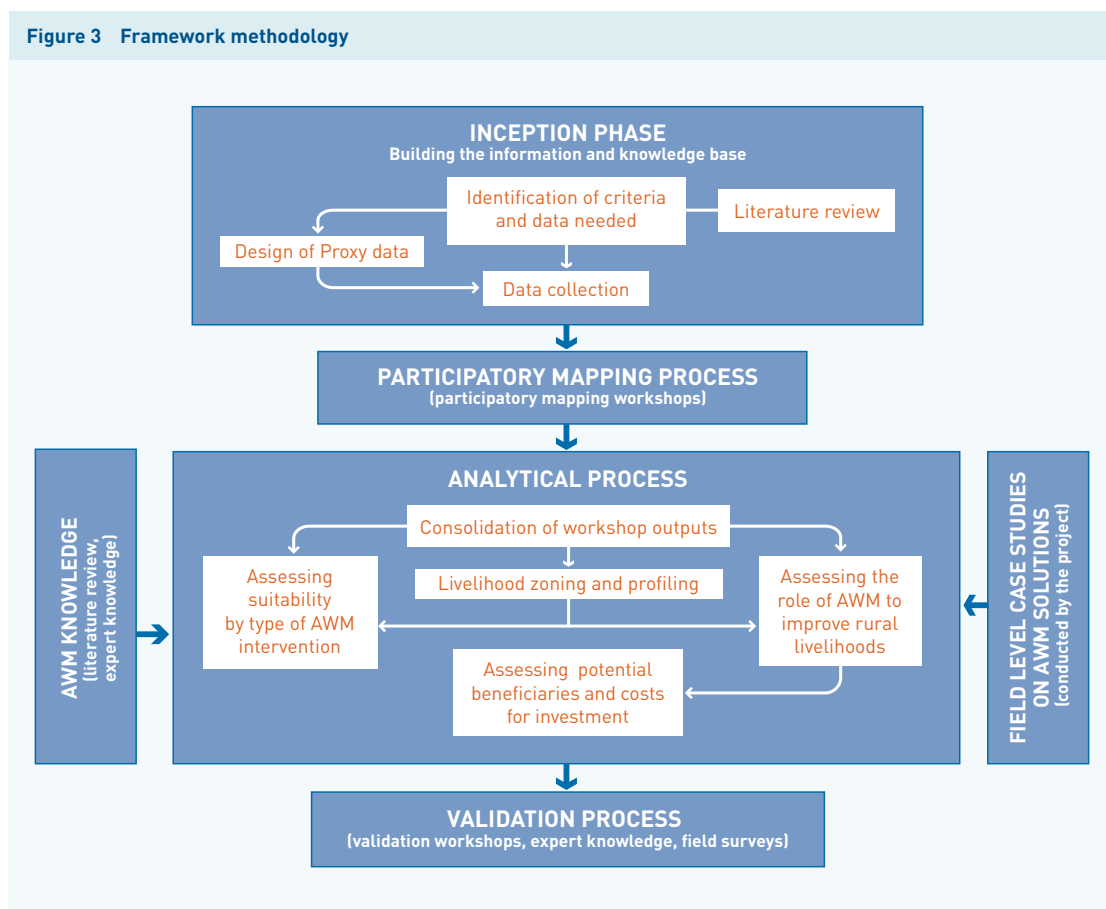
Figure 3 Framework methodology

INCEPTION PHASE
Building the information and knowledge base

Identification of criteria and data needed

Literature review

Design of Proxy data

Data collection

PARTICIPATORY MAPPING PROCESS
(participatory mapping workshops)

AWM KNOWLEDGE
(literature review, expert knowledge)

ANALYTICAL PROCESS

Consolidation of workshop outputs

Assessing suitability by type of AWM intervention

Livelihood zoning and profiling

Assessing the role of AWM to improve rural livelihoods

Assessing potential beneficiaries and costs for investment

FIELD LEVEL CASE STUDIES ON AWM SOLUTIONS
(conducted by the project)

VALIDATION PROCESS
(validation workshops, expert knowledge, field surveys)